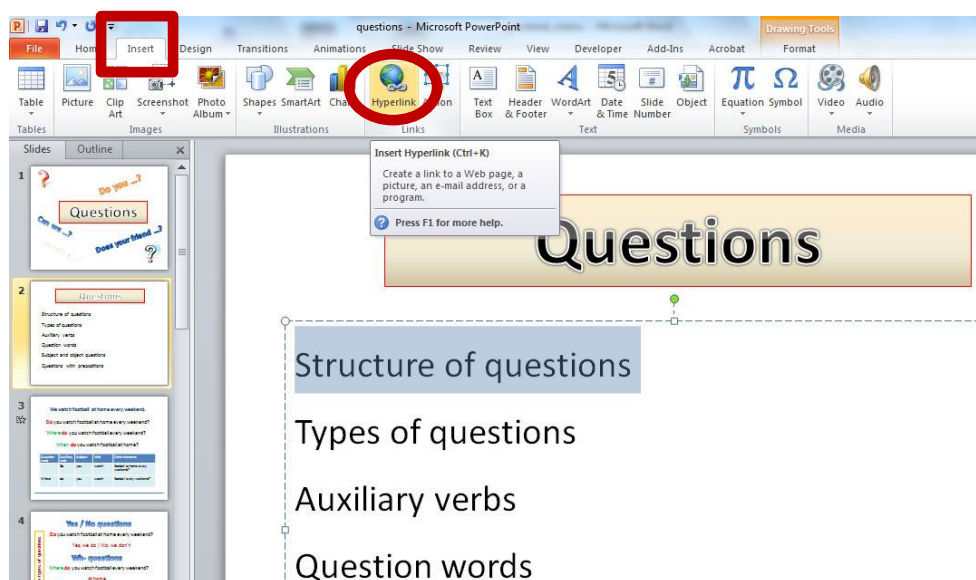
questions - Microsoft PowerPoint

Drawing Tools

File Home Insert Design Transitions Animations Slide Show Review View Developer Add-Ins Acrobat Format

Table
Tables

Picture Clip Art Screenshot Photo Album
Images

Shapes SmartArt Chart
Illustrations

Hyperlink Action
Links

Text Box Header & Footer WordArt Date & Time Slide Number Object
Text

Equation Symbol
Symbols

Video Audio
Media

Slides Outline

Insert Hyperlink (Ctrl+K)

Create a link to a Web page, a picture, an e-mail address, or a program.

Press F1 for more help.

1
Do you ...?
Questions
Can we ...?
Does your friend ...?

2
Questions
Structure of questions
Types of questions
Auxiliary verbs
Question words
Subject and object questions
Questions with prepositions

3
We watch football at home every weekend.
Do you watch football at home every weekend?
Where do you watch football every weekend?
When do you watch football at home?

4
Yes / No questions
Do you watch football at home every weekend?
Yes we do / No, we don't
Wh- questions
Where do you watch football every weekend?
At home

Questions

Structure of questions

Types of questions

Auxiliary verbs

Question words